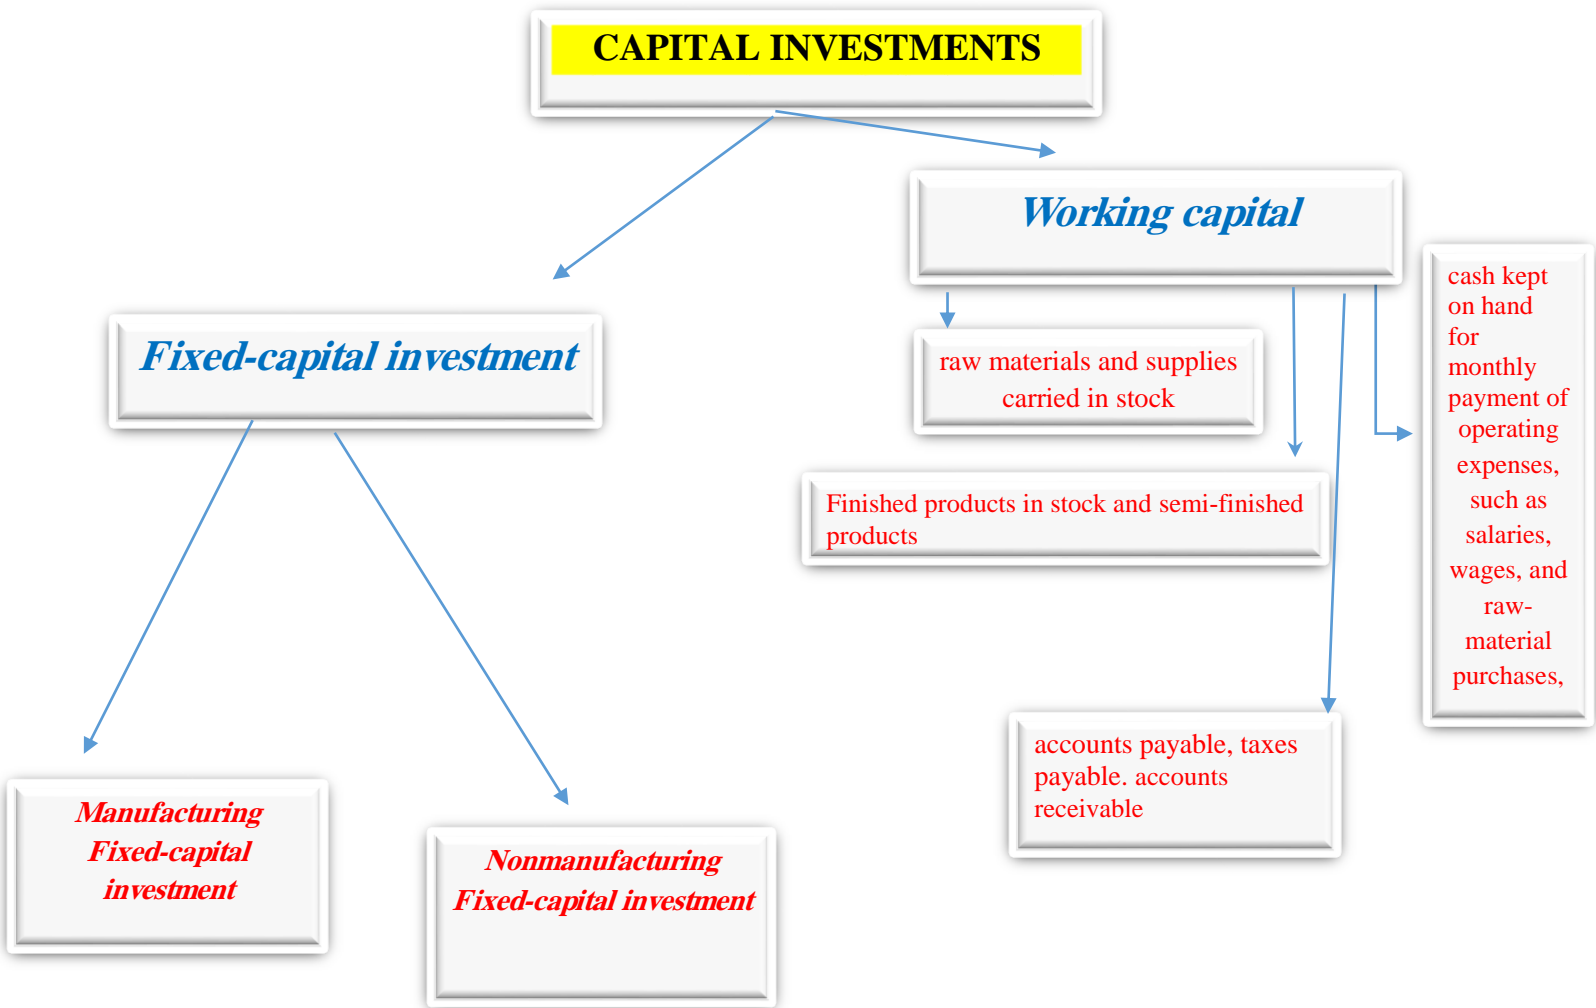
CAPITAL INVESTMENTS

Working capital

Fixed-capital investment

raw materials and supplies carried in stock

cash kept on hand for monthly payment of operating expenses, such as salaries, wages, and raw-material purchases,

Finished products in stock and semi-finished products

accounts payable, taxes payable. accounts receivable

Manufacturing Fixed-capital investment

Nonmanufacturing Fixed-capital investment